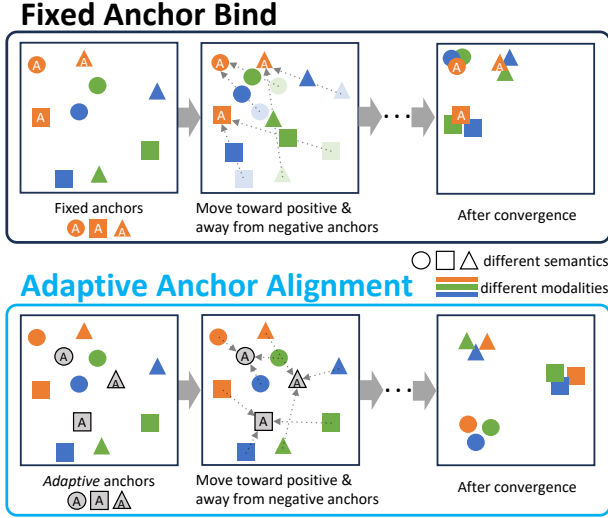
Fixed Anchor Bind

A A A A A

Fixed anchors
A A A

Move toward positive & away from negative anchors

After convergence

different semantics
different modalities

Adaptive Anchor Alignment

A A A A A A

*Adaptive* anchors
A A A

Move toward positive & away from negative anchors

After convergence